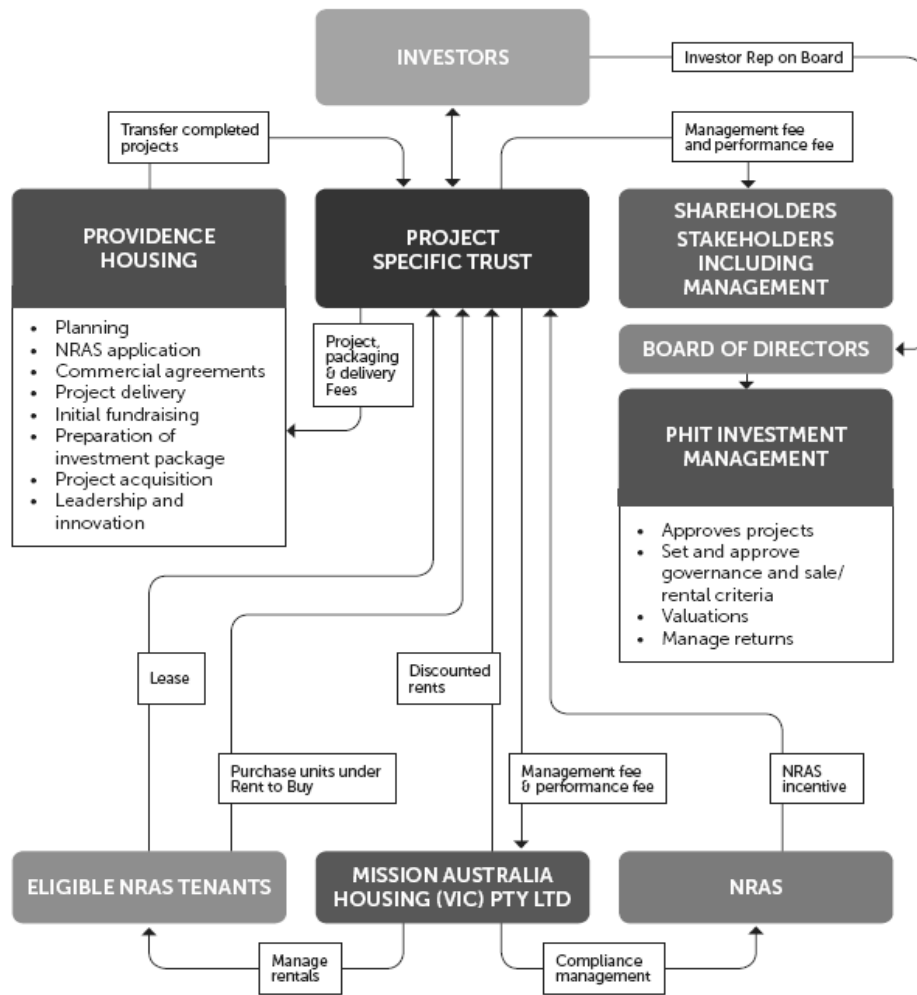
INVESTORS

Investor Rep on Board

Transfer completed projects

Management fee and performance fee

PROVIDENCE HOUSING

PROJECT SPECIFIC TRUST

SHAREHOLDERS STAKEHOLDERS INCLUDING MANAGEMENT

- Planning
- NRAS application
- Commercial agreements
- Project delivery
- Initial fundraising
- Preparation of investment package
- Project acquisition
- Leadership and innovation

Project, packaging & delivery Fees

BOARD OF DIRECTORS

PHIT INVESTMENT MANAGEMENT

- Approves projects
- Set and approve governance and sale/ rental criteria
- Valuations
- Manage returns

Lease

Discounted rents

Purchase units under Rent to Buy

Management fee & performance fee

NRAS incentive

ELIGIBLE NRAS TENANTS

MISSION AUSTRALIA HOUSING (VIC) PTY LTD

NRAS

Manage rentals

Compliance management